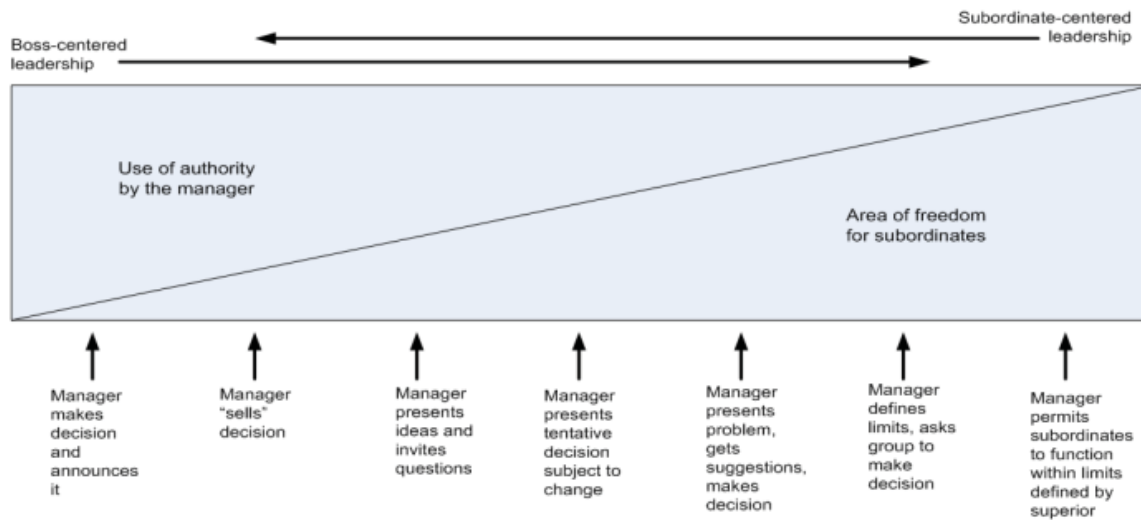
Subordinate-centered leadership

Boss-centered leadership

Use of authority by the manager

Area of freedom for subordinates

Manager makes decision and announces it

Manager "sells" decision

Manager presents ideas and invites questions

Manager presents tentative decision subject to change

Manager presents problem, gets suggestions, makes decision

Manager defines limits, asks group to make decision

Manager permits subordinates to function within limits defined by superior